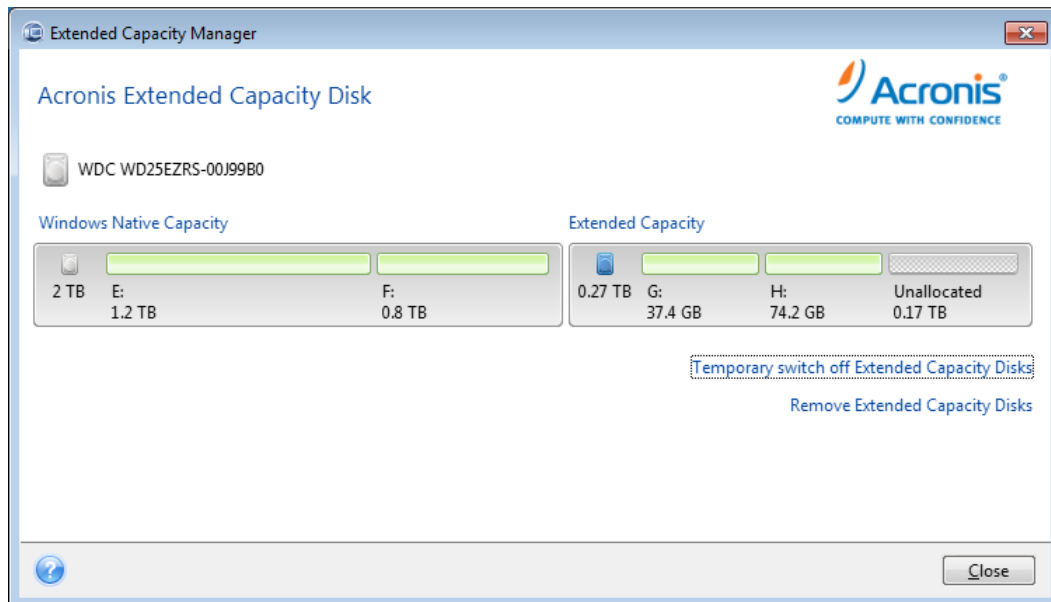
Extended Capacity Manager

Acronis Extended Capacity Disk

Acronis®
COMPUTE WITH CONFIDENCE

WDC WD25EZRS-00J99B0

Windows Native Capacity

2 TB E:
1.2 TB

F:
0.8 TB

Extended Capacity

0.27 TB G:
37.4 GB

H:
74.2 GB

Unallocated
0.17 TB

Temporary switch off Extended Capacity Disks

Remove Extended Capacity Disks

Close